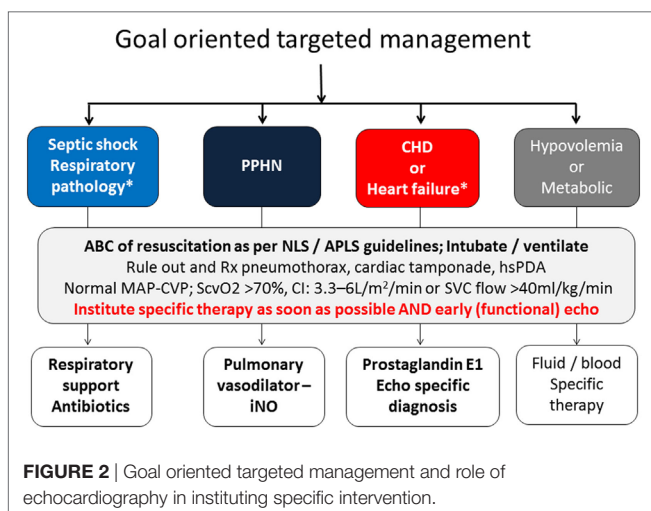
Goal oriented targeted management

Septic shock Respiratory pathology*

PPHN

CHD or Heart failure*

Hypovolemia or Metabolic

ABC of resuscitation as per NLS / APLS guidelines; Intubate / ventilate
Rule out and Rx pneumothorax, cardiac tamponade, hsPDA
Normal MAP-CVP; ScvO2 >70%, CI: 3.3–6L/m$^2$/min or SVC flow >40ml/kg/min
Institute specific therapy as soon as possible AND early (functional) echo

Respiratory support Antibiotics

Pulmonary vasodilator – iNO

Prostaglandin E1 Echo specific diagnosis

Fluid / blood Specific therapy

FIGURE 2 | Goal oriented targeted management and role of echocardiography in instituting specific intervention.